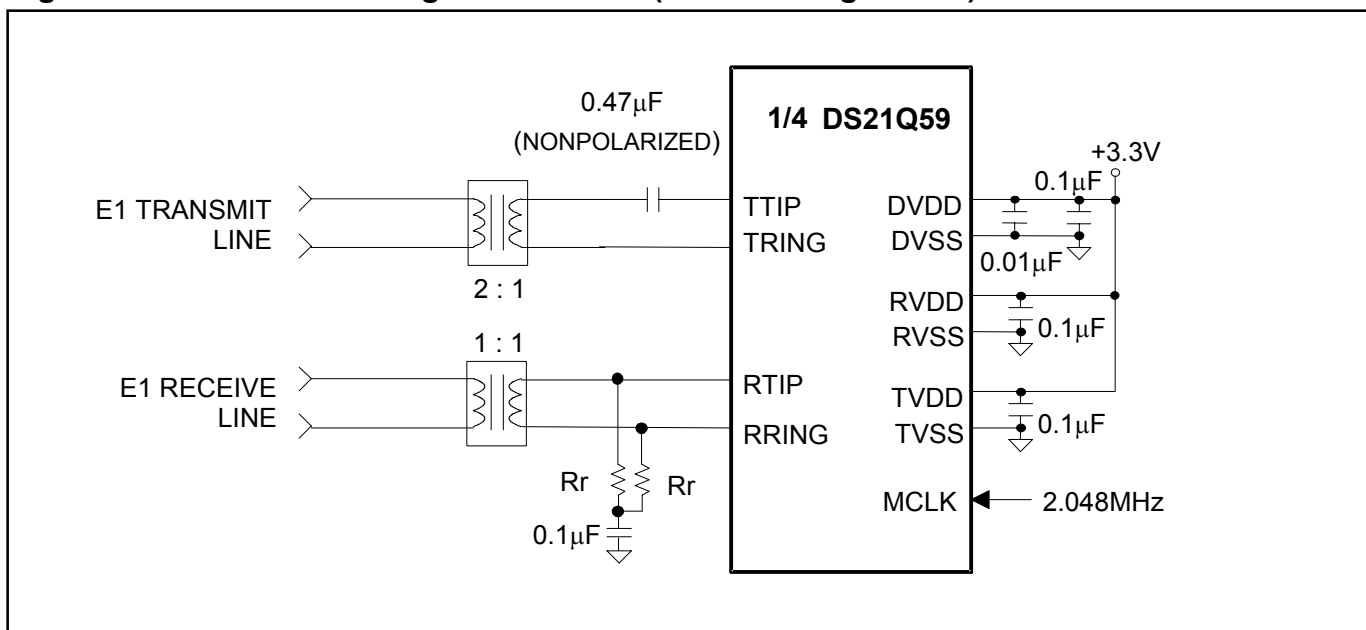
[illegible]

0.47$\mu$F
(NONPOLARIZED)

1/4 DS21Q59

+3.3V

0.1$\mu$F

E1 TRANSMIT
LINE

TTIP
TRING

DVDD
DVSS

0.01$\mu$F

2 : 1

RVDD
RVSS

0.1$\mu$F

1 : 1

E1 RECEIVE
LINE

RTIP
RRING

TVDD
TVSS

0.1$\mu$F

Rr
Rr

0.1$\mu$F

MCLK

2.048MHz